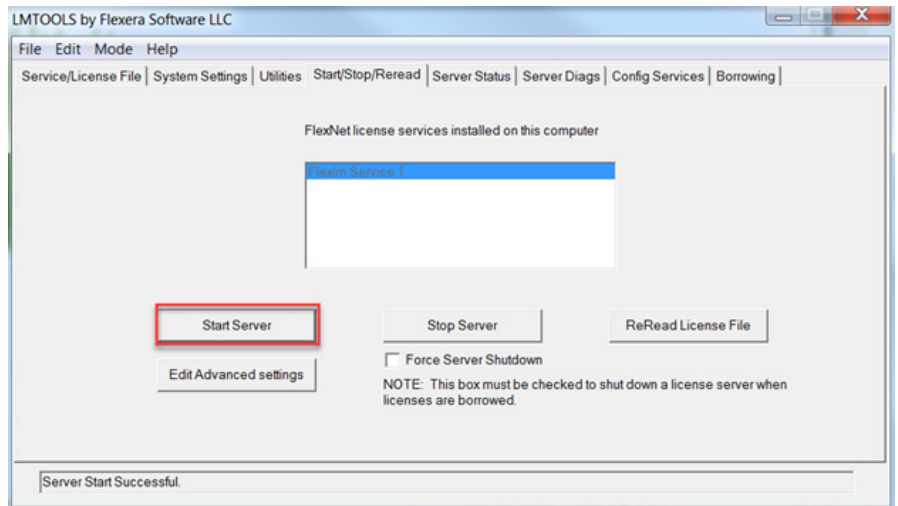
LMTOOLS by Flexera Software LLC

File Edit Mode Help

Service/License File | System Settings | Utilities | Start/Stop/Reread | Server Status | Server Diags | Config Services | Borrowing

FlexNet license services installed on this computer

Flexlm Service 1

Start Server

Stop Server

ReRead License File

Force Server Shutdown

Edit Advanced settings

NOTE: This box must be checked to shut down a license server when licenses are borrowed.

Server Start Successful.